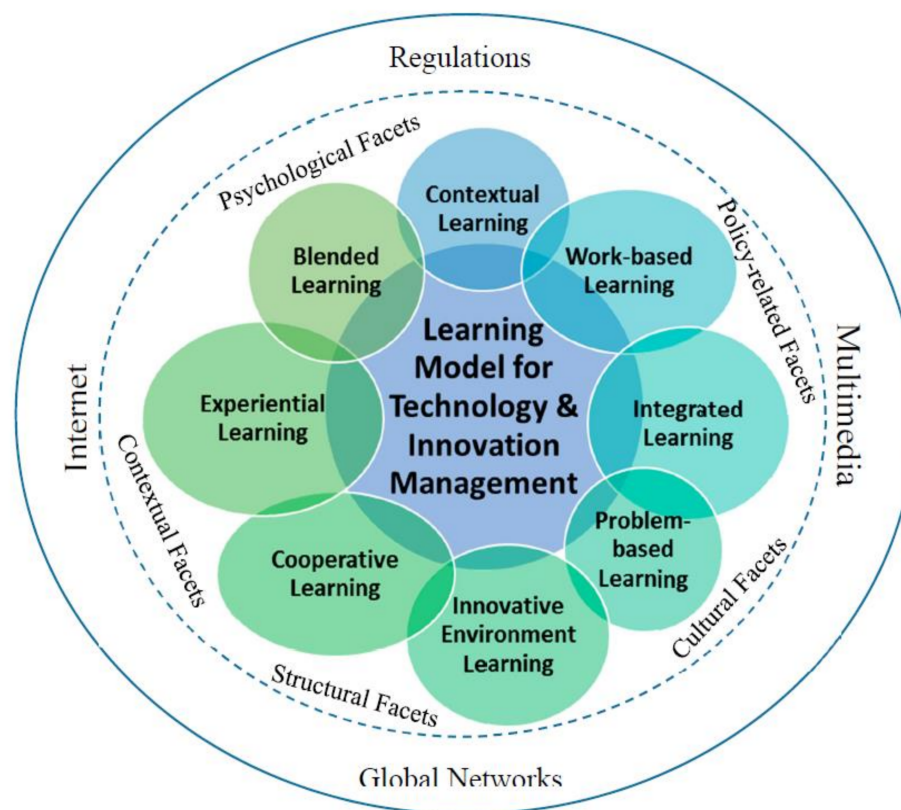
Regulations

Psychological Facets

Contextual Learning

Blended Learning

Work-based Learning

Policy-related Facets

Learning Model for Technology & Innovation Management

Multimedia

Internet

Experiential Learning

Integrated Learning

Contextual Facets

Problem-based Learning

Cooperative Learning

Innovative Environment Learning

Cultural Facets

Structural Facets

Global Networks